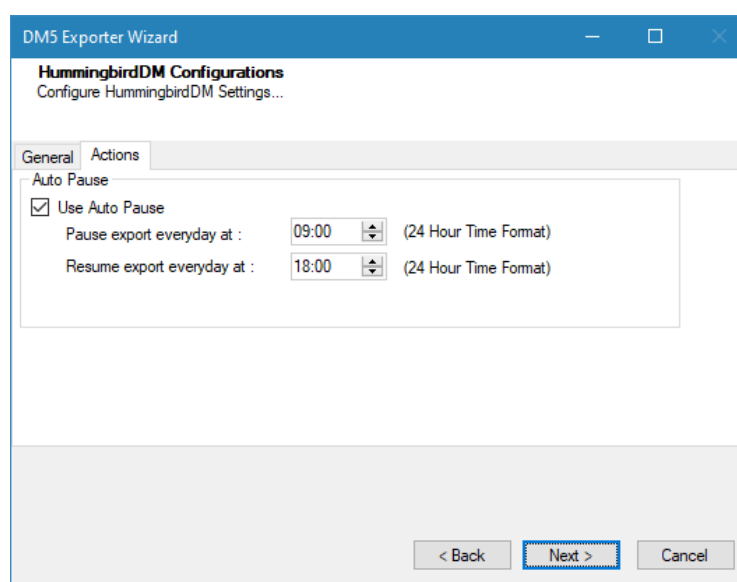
DM5 Exporter Wizard

HummingbirdDM Configurations
Configure HummingbirdDM Settings...

General | Actions

Auto Pause

Use Auto Pause

Pause export everyday at : 09:00 (24 Hour Time Format)

Resume export everyday at : 18:00 (24 Hour Time Format)

< Back | Next > | Cancel